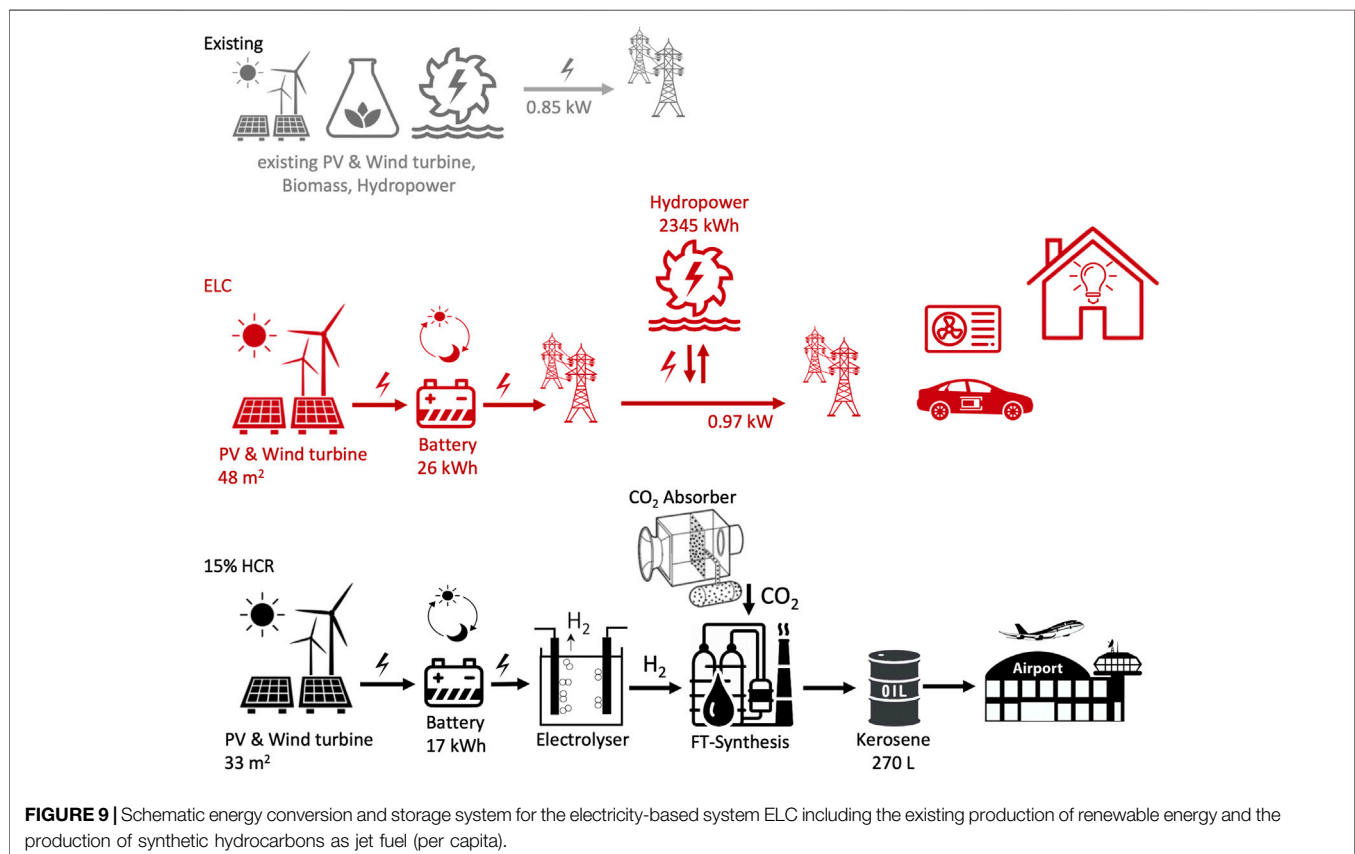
Existing

0.85 kW

existing PV & Wind turbine, Biomass, Hydropower

Hydropower
2345 kWh

ELC

0.97 kW

PV & Wind turbine
48 m$^2$

Battery
26 kWh

$CO_2$ Absorber

15% HCR

$CO_2$

$H_2$

$H_2$

OIL

Airport

PV & Wind turbine
33 m$^2$

Battery
17 kWh

Electrolyser

FT-Synthesis

Kerosene
270 L

**FIGURE 9 |** Schematic energy conversion and storage system for the electricity-based system ELC including the existing production of renewable energy and the production of synthetic hydrocarbons as jet fuel (per capita).